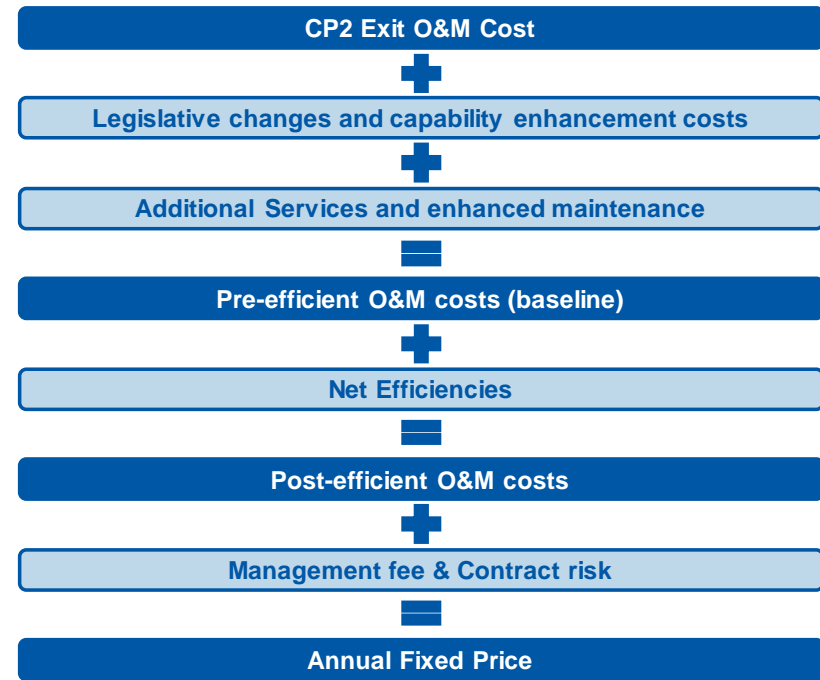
CP2 Exit O&M Cost

+

Legislative changes and capability enhancement costs

+

Additional Services and enhanced maintenance

=

Pre-efficient O&M costs (baseline)

+

Net Efficiencies

=

Post-efficient O&M costs

+

Management fee & Contract risk

=

Annual Fixed Price